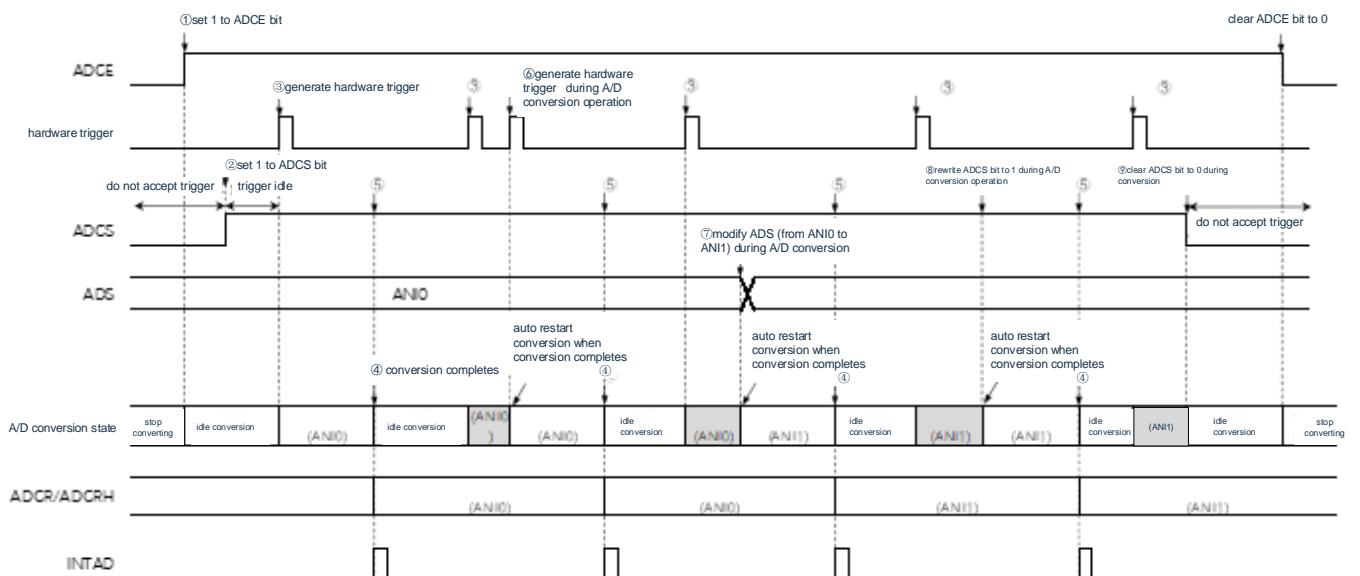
①set 1 to ADCE bit

clear ADCE bit to 0

ADCE

③generate hardware trigger

③

⑥generate hardware trigger during A/D conversion operation

③

③

③

hardware trigger

②set 1 to ADCS bit

do not accept trigger

trigger idle

⑤

⑤

⑤

⑧rewrite ADCS bit to 1 during A/D conversion operation

⑤

⑨clear ADCS bit to 0 during conversion

ADCS

do not accept trigger

⑦modify ADS (from ANI0 to ANI1) during A/D conversion

ADS

ANI0

auto restart conversion when conversion completes

auto restart conversion when conversion completes

auto restart conversion when conversion completes

④ conversion completes

④

④

④

A/D conversion state

stop converting

idle conversion

(ANI0)

idle conversion

(ANI0)

(ANI0)

idle conversion

(ANI0)

(ANI1)

idle conversion

(ANI1)

(ANI1)

idle conversion

(ANI1)

idle conversion

stop converting

ADCR/ADCRH

(ANI0)

(ANI0)

(ANI1)

(ANI1)

INTAD